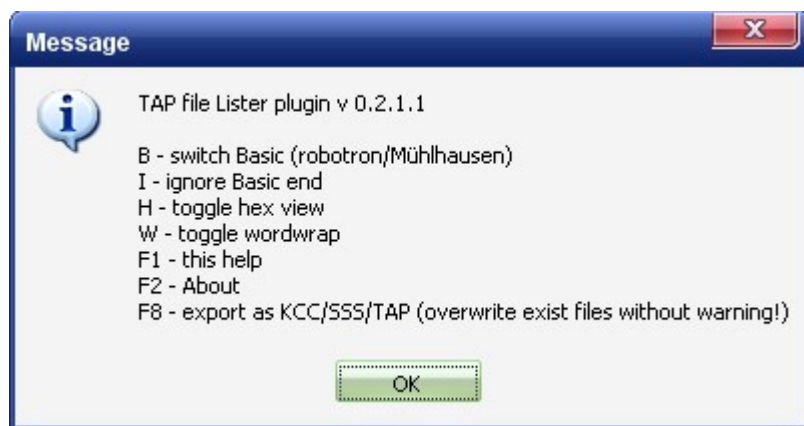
Message

TAP file Lister plugin v 0.2.1.1

B - switch Basic (robotron/Mühlhausen)
I - ignore Basic end
H - toggle hex view
W - toggle wordwrap
F1 - this help
F2 - About
F8 - export as KCC/SSS/TAP (overwrite exist files without warning!)

OK